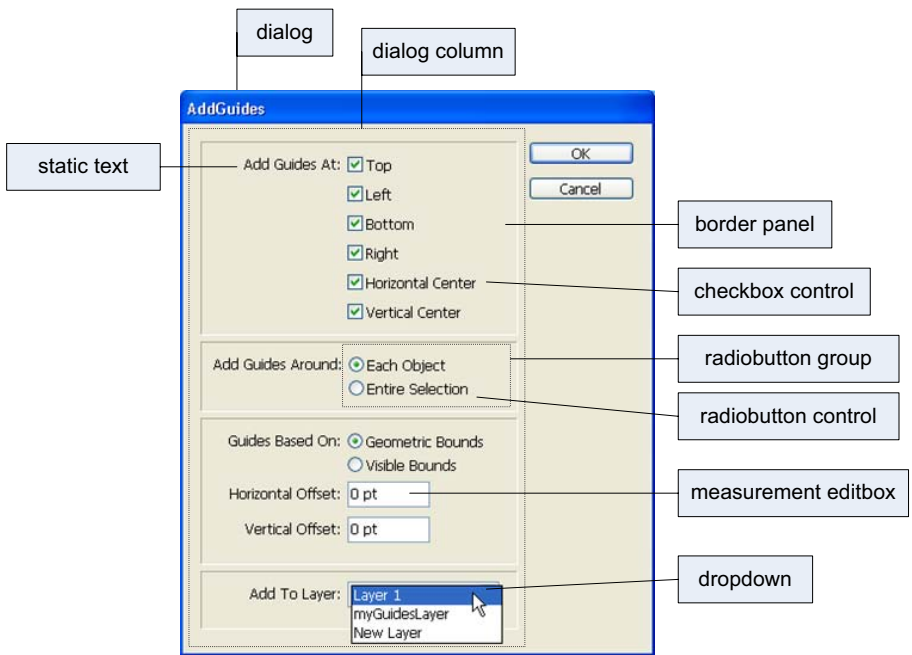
dialog

dialog column

AddGuides

static text

Add Guides At: Top

Left

Bottom

Right

Horizontal Center

Vertical Center

OK

Cancel

border panel

checkbox control

Add Guides Around: Each Object

Entire Selection

radiobutton group

radiobutton control

Guides Based On: Geometric Bounds

Visible Bounds

Horizontal Offset: 0 pt

Vertical Offset: 0 pt

measurement editbox

Add To Layer: Layer 1

myGuidesLayer

New Layer

dropdown